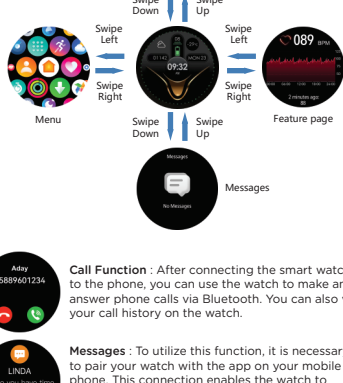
Swipe Down

Swipe Up

Swipe Left

Swipe Right

Swipe Left

Swipe Right

09:32

089 BPM

2 minutes ago
98:50

Menu

Feature page

Swipe Down

Swipe Up

Messages

No Messages

Messages

Aday
5889601234

Call Function : After connecting the smart watc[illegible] to the phone, you can use the watch to make a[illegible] answer phone calls via Bluetooth. You can also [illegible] your call history on the watch.

LINDA

Messages : To utilize this function, it is necessar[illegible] to pair your watch with the app on your mobile phone. This connection enables the watch to